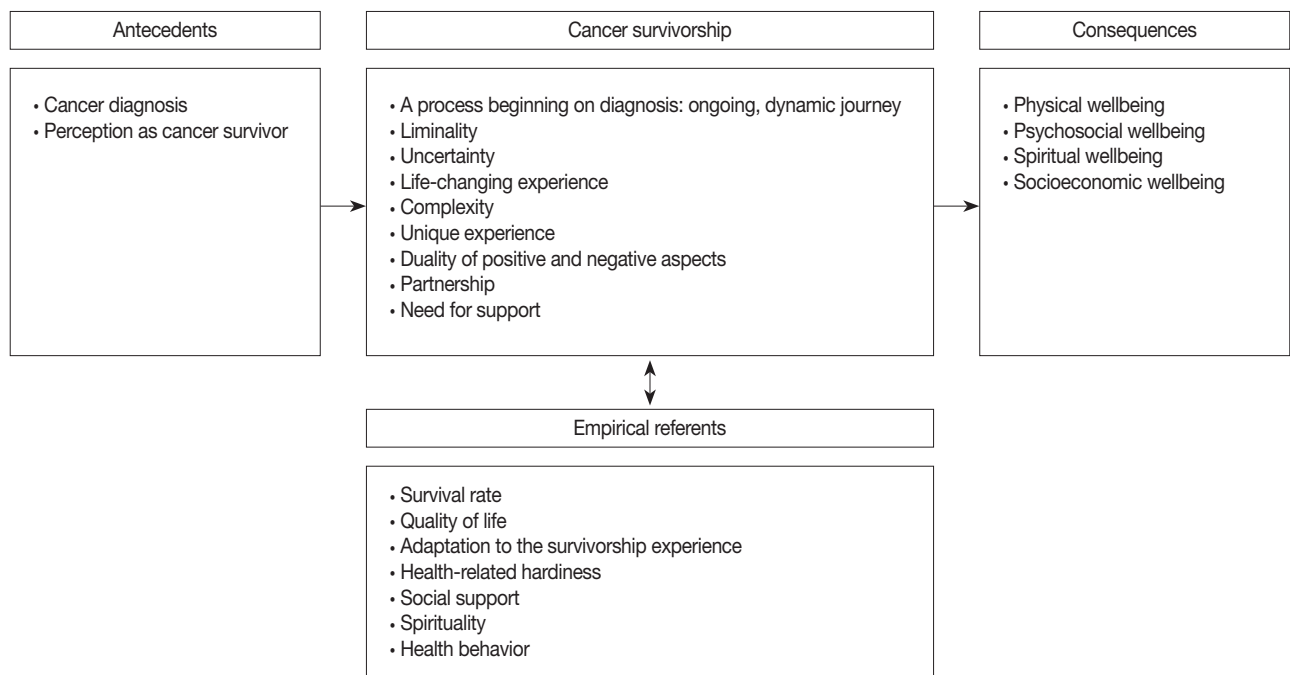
Antecedents

• Cancer diagnosis
• Perception as cancer survivor

Cancer survivorship

• A process beginning on diagnosis: ongoing, dynamic journey
• Liminality
• Uncertainty
• Life-changing experience
• Complexity
• Unique experience
• Duality of positive and negative aspects
• Partnership
• Need for support

Consequences

• Physical wellbeing
• Psychosocial wellbeing
• Spiritual wellbeing
• Socioeconomic wellbeing

Empirical referents

• Survival rate
• Quality of life
• Adaptation to the survivorship experience
• Health-related hardiness
• Social support
• Spirituality
• Health behavior